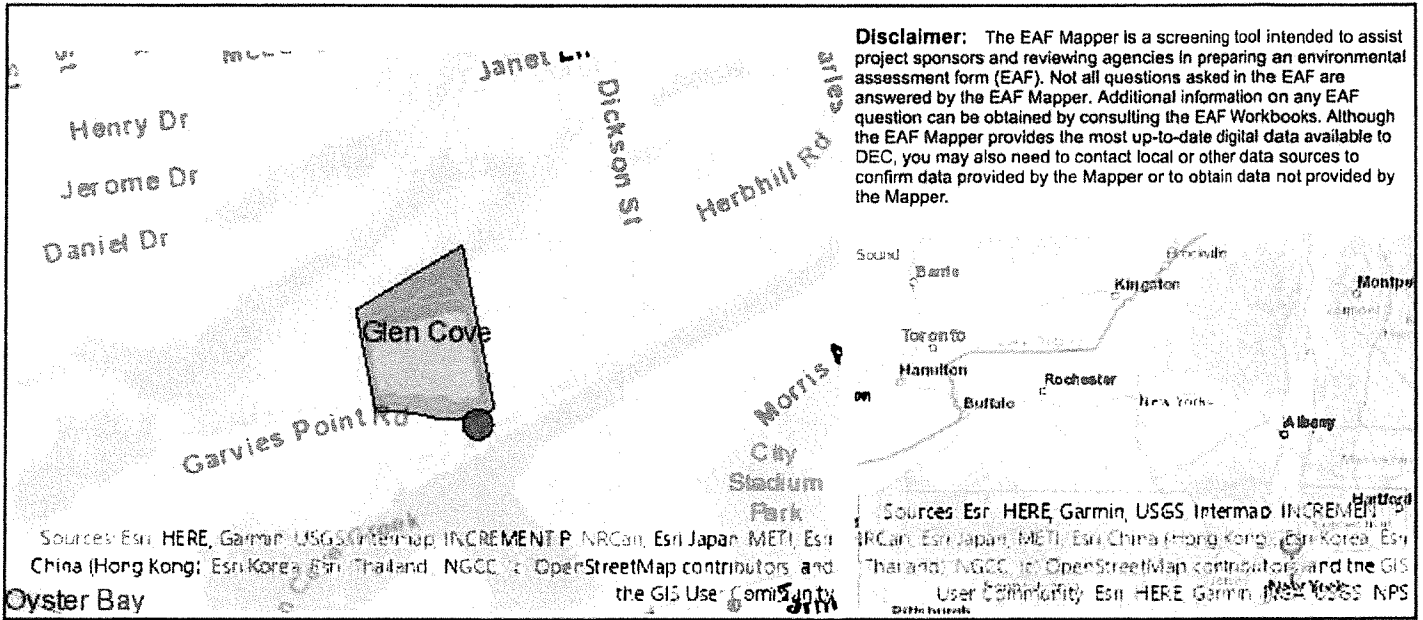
Janet Ln

Henry Dr

Jerome Dr

Daniel Dr

Dickson St

Herbhill Rd

Glen Cove

Garvies Point Rd

Morris

City Stadium Park

Sources: Esri, HERE, Garmin, USGS, Intermap, INCREMENT P, NRCan, Esri Japan, METI, Esri China (Hong Kong), Esri Korea, Esri (Thailand), NGCC, (c) OpenStreetMap contributors, and the GIS User Community

Oyster Bay

Disclaimer: The EAF Mapper is a screening tool intended to assist project sponsors and reviewing agencies in preparing an environmental assessment form (EAF). Not all questions asked in the EAF are answered by the EAF Mapper. Additional information on any EAF question can be obtained by consulting the EAF Workbooks. Although the EAF Mapper provides the most up-to-date digital data available to DEC, you may also need to contact local or other data sources to confirm data provided by the Mapper or to obtain data not provided by the Mapper.

Sound

Barrie

Brockville

Kingston

Montpelier

Toronto

Hamilton

Rochester

Buffalo

New York

Albany

Hartford

Sources: Esri, HERE, Garmin, USGS, Intermap, INCREMENT P, NRCan, Esri Japan, METI, Esri China (Hong Kong), Esri Korea, Esri (Thailand), NGCC, (c) OpenStreetMap contributors, and the GIS User Community, Esri, HERE, Garmin, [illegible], USGS, NPS

New York

Pittsburgh